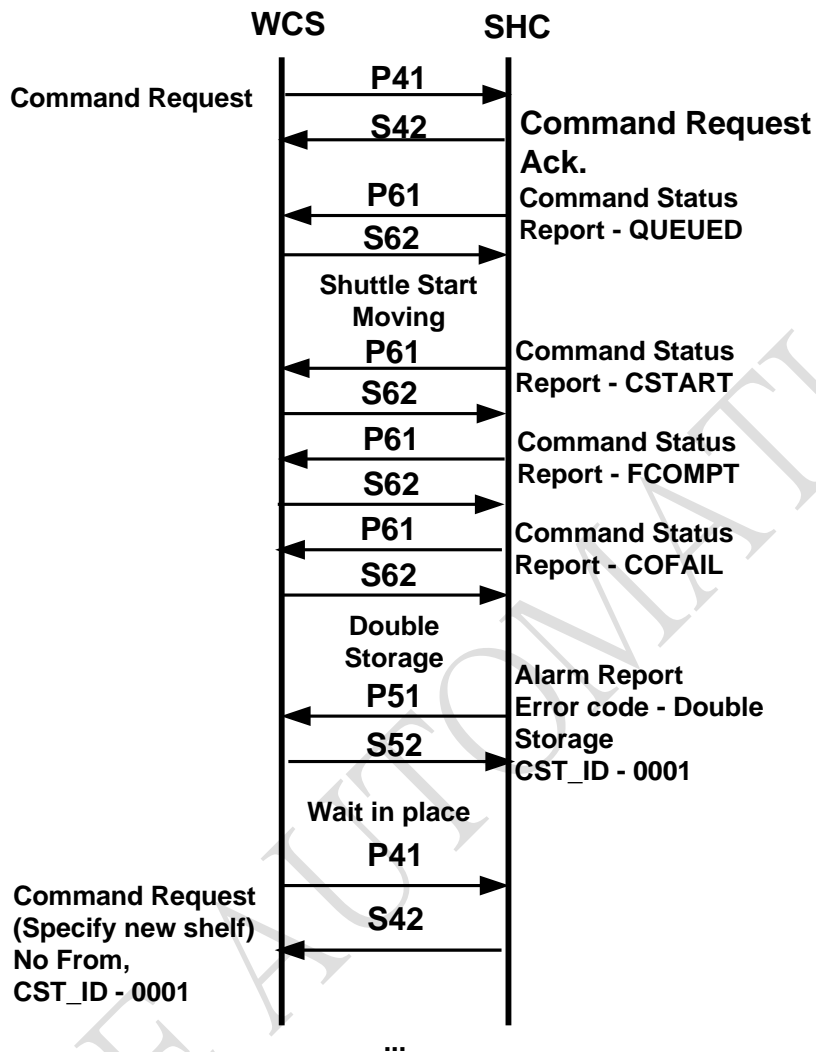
WCS SHC

Command Request

P41

S42

Command Request Ack.

P61

Command Status Report - QUEUED

S62

Shuttle Start Moving

P61

Command Status Report - CSTART

S62

P61

Command Status Report - FCOMPT

S62

P61

Command Status Report - COFAIL

S62

Double Storage

Alarm Report Error code - Double Storage CST_ID - 0001

P51

S52

Wait in place

P41

Command Request (Specify new shelf) No From, CST_ID - 0001

S42

...